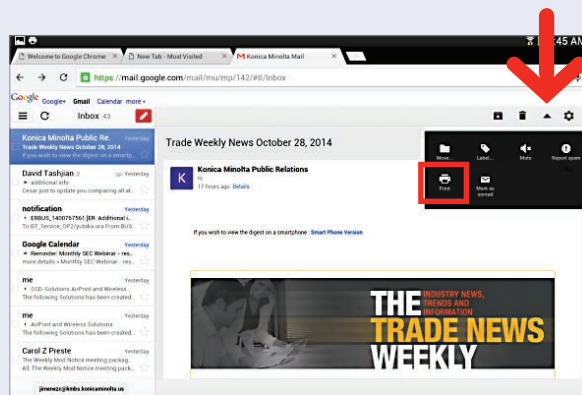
45 AM

Welcome to Google Chrome | New Tab - Most Visited | Konica Minolta Mail

https://mail.google.com/mail/mu/mp/142/#tl/Inbox

Google Google+ Gmail Calendar more+

Inbox 43

Konica Minolta Public Re.
Trade Weekly News October 28, 2014
If you wish to view the digest on a

David Tashjian 2 Yesterday
» additional info
Dear just to update you comparing all at...

notification Yesterday
» ERBUS_1400767567 [ER: Additional I...
To BT_Service_OP2/yutaka ora From BUS...

Google Calendar Yesterday
» Reminder: Monthly SEC Webinar - res...
more details » Monthly SEC Webinar - res...

me Yesterday
» SSD-Solutions AirPrint and Wireless
The following Solutions has been created...

me Yesterday
» AirPrint and Wireless Solutions
The following Solutions has been created...

Carol Z Preste Yesterday
The Weekly Mod Notice meeting packag...
The Weekly Mod Notice meeting packag...

jimenez@kmbs.konicaminolta.us

Trade Weekly News October 28, 2014

K Konica Minolta Public Relations
to
17 hours ago Details

Move... Label... Mute Report spam
Print Mark as unread

If you wish to view the digest on a smartphone Smart Phone Version

THE INDUSTRY NEWS, TRENDS AND INFORMATION
TRADE NEWS
WEEKLY